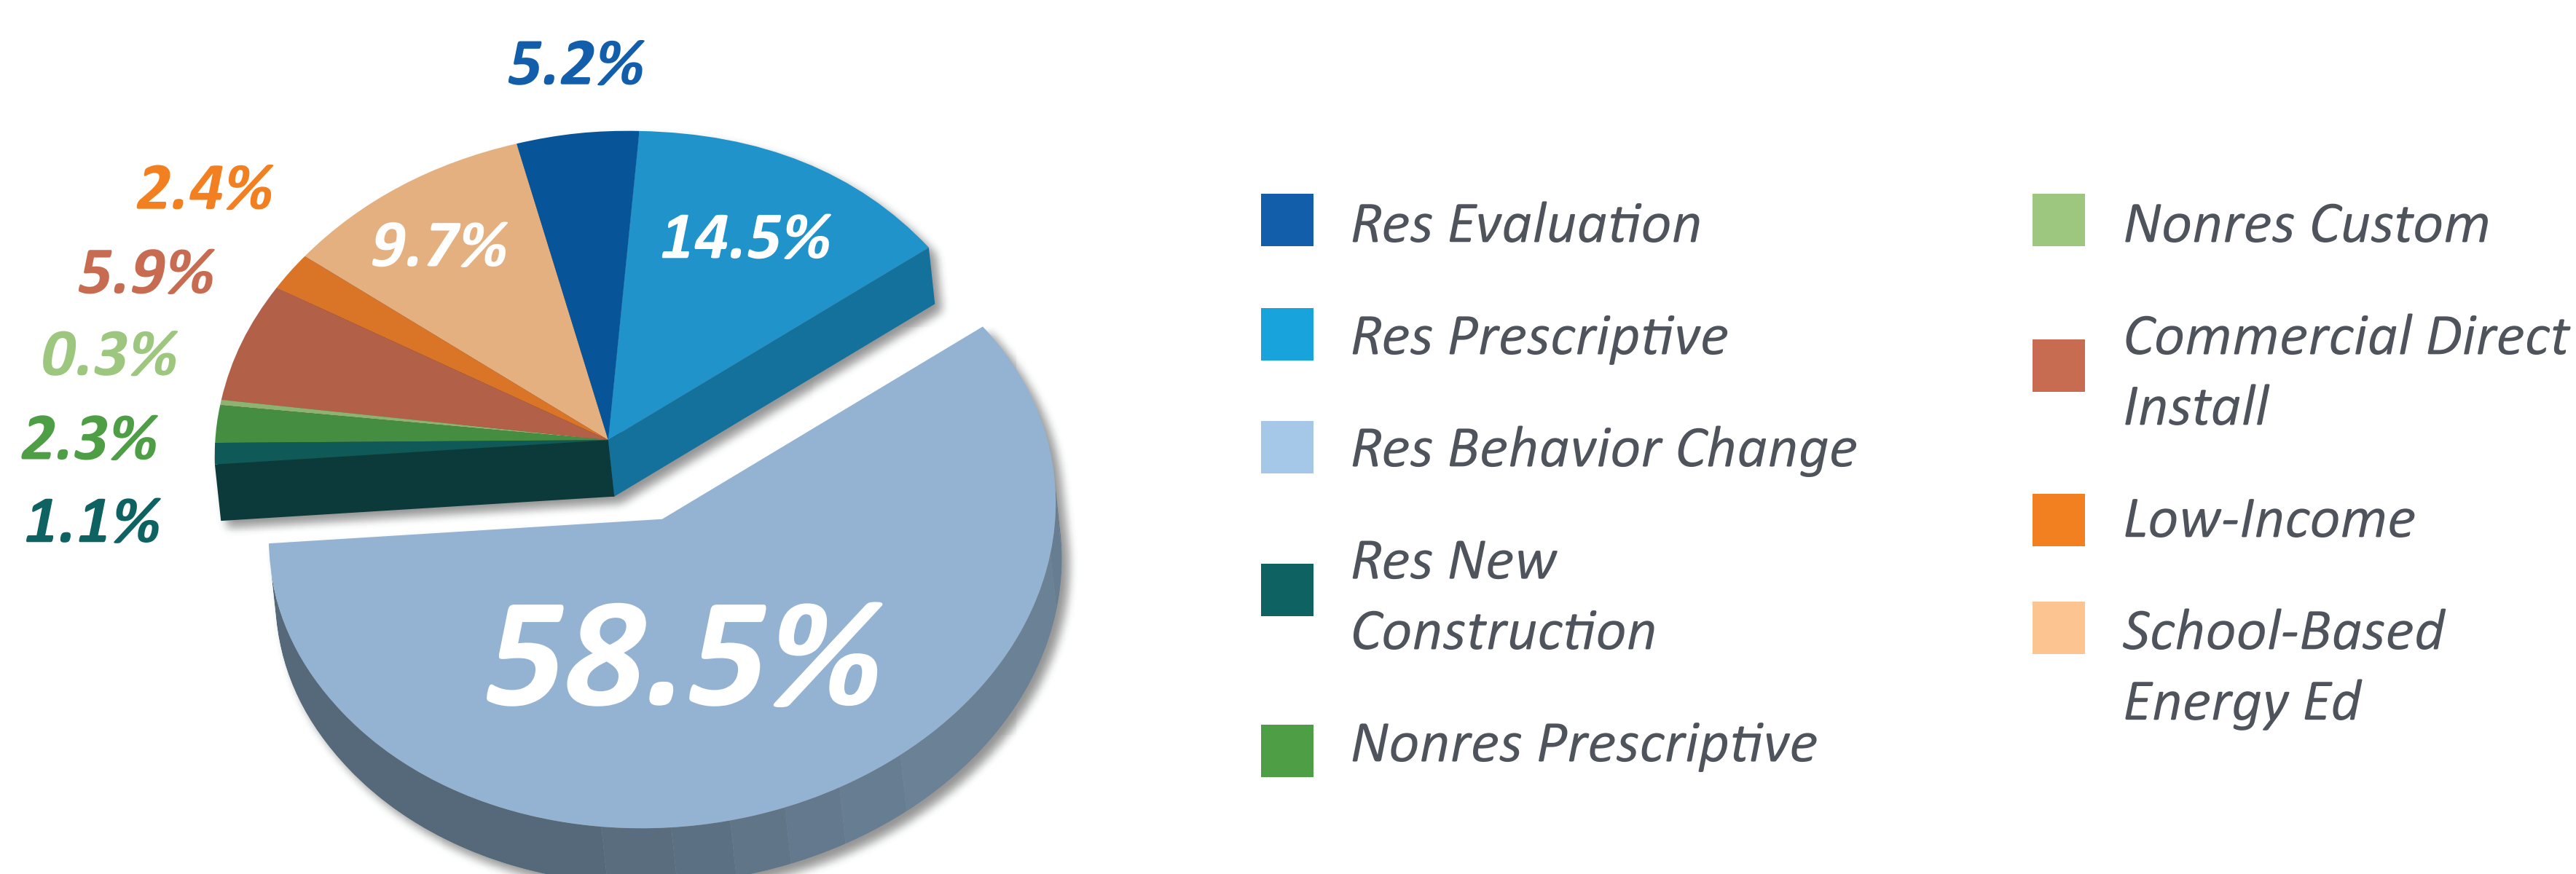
5.2%

2.4%

9.7%

14.5%

5.9%

0.3%

2.3%

1.1%

58.5%

Res Evaluation

Res Prescriptive

Res Behavior Change

Res New Construction

Nonres Prescriptive

Nonres Custom

Commercial Direct Install

Low-Income

School-Based Energy Ed